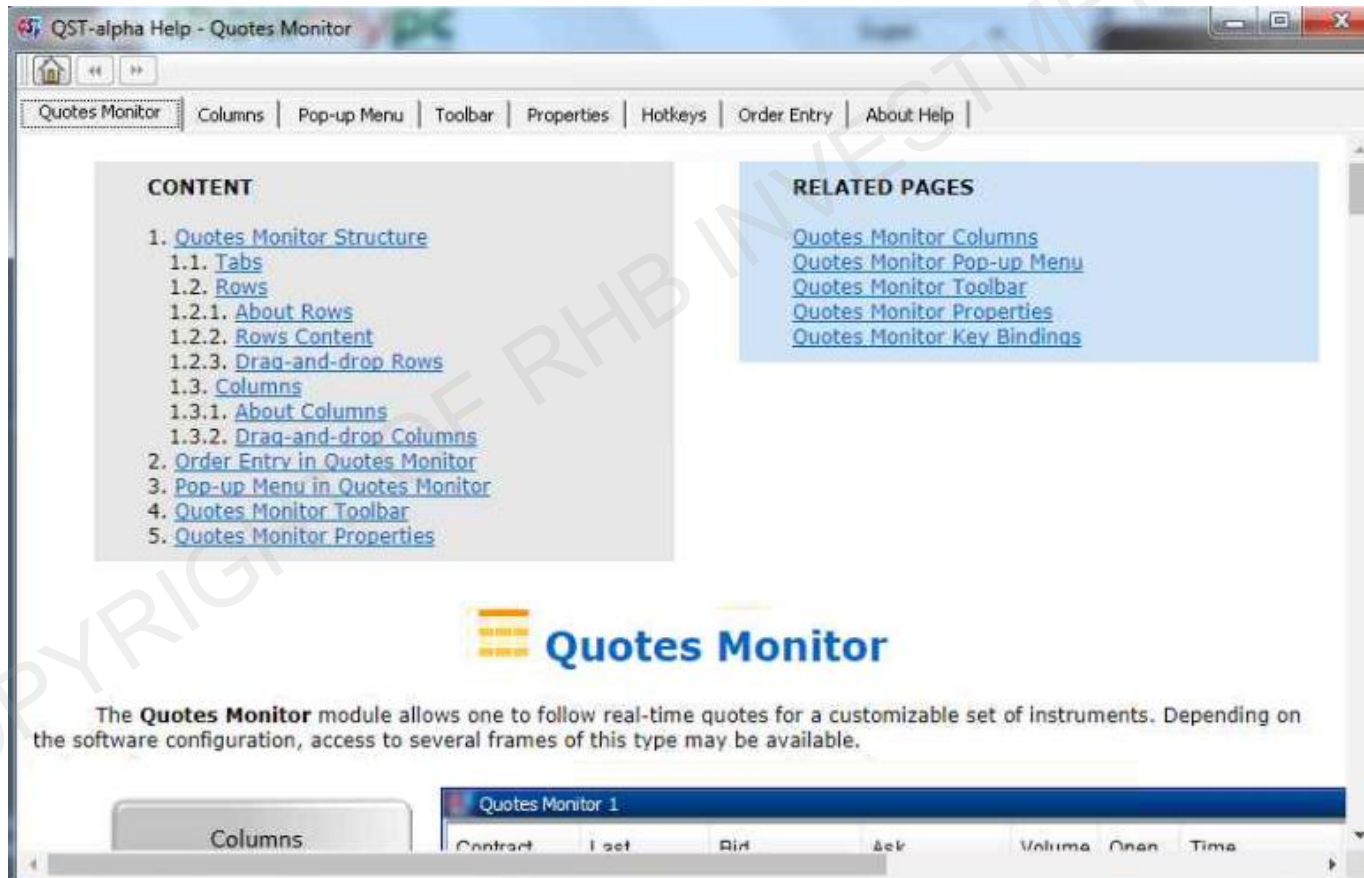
QST-alpha Help - Quotes Monitor

Quotes Monitor | Columns | Pop-up Menu | Toolbar | Properties | Hotkeys | Order Entry | About Help

CONTENT

1. Quotes Monitor Structure
1.1. Tabs
1.2. Rows
1.2.1. About Rows
1.2.2. Rows Content
1.2.3. Drag-and-drop Rows
1.3. Columns
1.3.1. About Columns
1.3.2. Drag-and-drop Columns
2. Order Entry in Quotes Monitor
3. Pop-up Menu in Quotes Monitor
4. Quotes Monitor Toolbar
5. Quotes Monitor Properties

RELATED PAGES

Quotes Monitor Columns
Quotes Monitor Pop-up Menu
Quotes Monitor Toolbar
Quotes Monitor Properties
Quotes Monitor Key Bindings

Quotes Monitor

The **Quotes Monitor** module allows one to follow real-time quotes for a customizable set of instruments. Depending on the software configuration, access to several frames of this type may be available.

Columns

Quotes Monitor 1

| Contract | Last | Bid | Ask | Volume | Open | Time |
|---|---|---|---|---|---|---|

COPYRIGHT OF RHB INVESTMENT